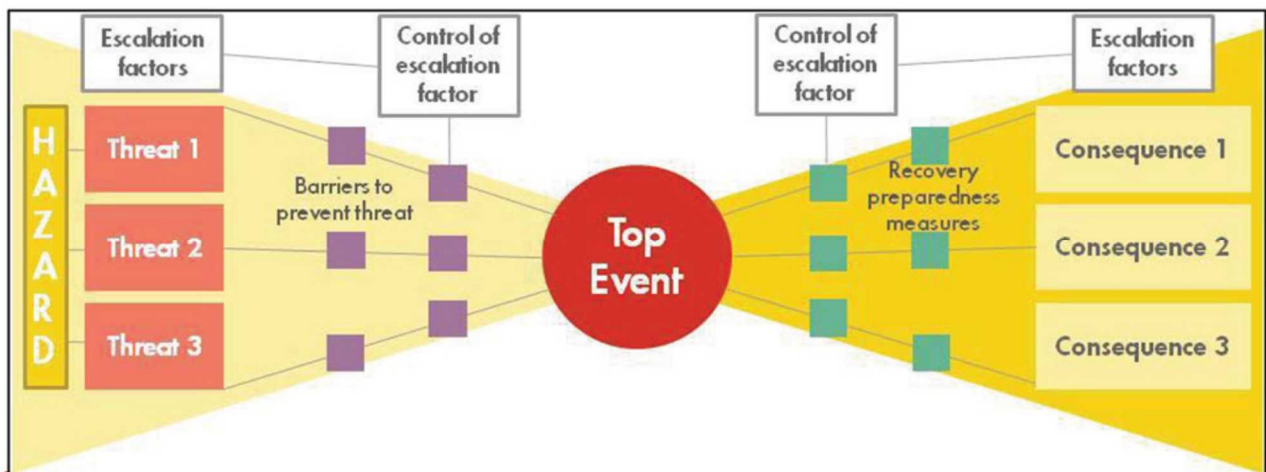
Escalation factors

Control of escalation factor

Control of escalation factor

Escalation factors

HAZARD

Threat 1

Threat 2

Threat 3

Barriers to prevent threat

Top Event

Recovery preparedness measures

Consequence 1

Consequence 2

Consequence 3